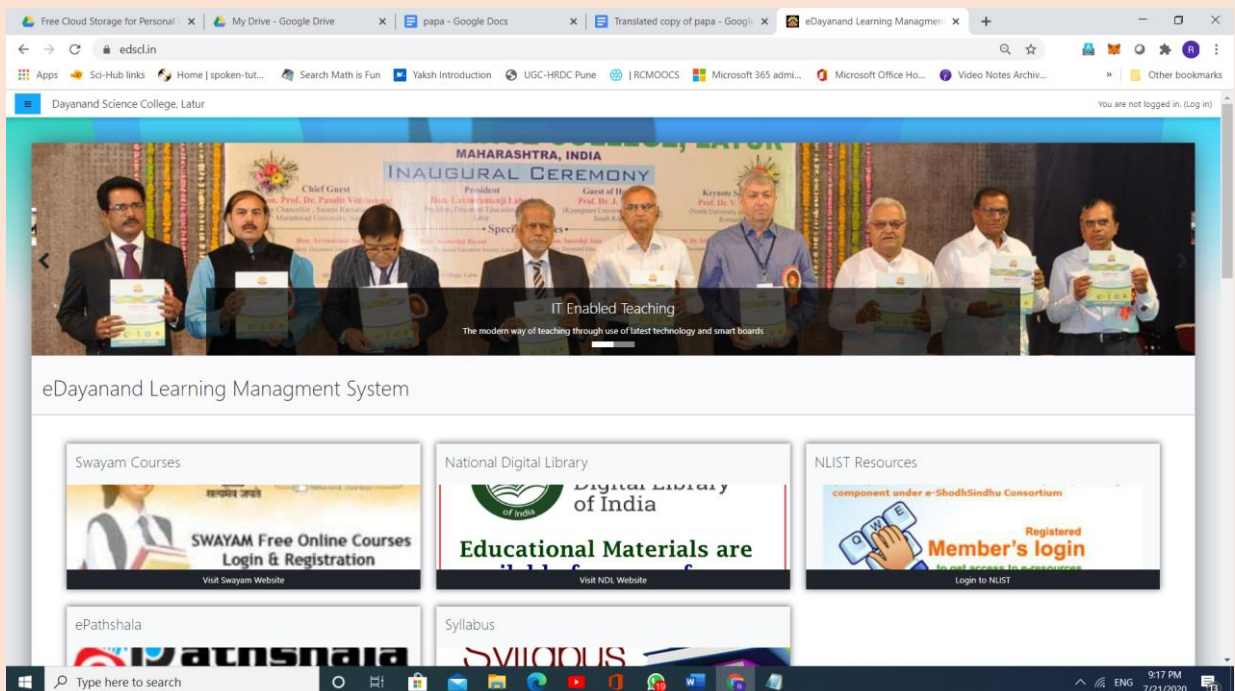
Free Cloud Storage for Personal | My Drive - Google Drive | papa - Google Docs | Translated copy of papa - Googl | eDayanand Learning Managm

edscl.in

Apps | Sci-Hub links | Home | spoken-tut... | Search Math is Fun | Yaksh Introduction | UGC-HRDC Pune | | RCMOOCS | Microsoft 365 admi... | Microsoft Office Ho... | Video Notes Archiv... | » | Other bookmarks

Dayanand Science College, Latur

You are not logged in. (Log in)

MAHARASHTRA, INDIA
INAUGURAL CEREMONY
Chief Guest
President
Keynote S

IT Enabled Teaching
The modern way of teaching through use of latest technology and smart boards

eDayanand Learning Managment System

Swayam Courses
SWAYAM Free Online Courses Login & Registration
Visit Swayam Website

National Digital Library
Digital Library of India
Educational Materials are
Visit NDL Website

NLIST Resources
component under e-ShodhSindhu Consortium
Registered Member's login
Login to NLIST

ePathshala
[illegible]

Syllabus
Syllabus

Type here to search

ENG 9:17 PM 7/21/2020